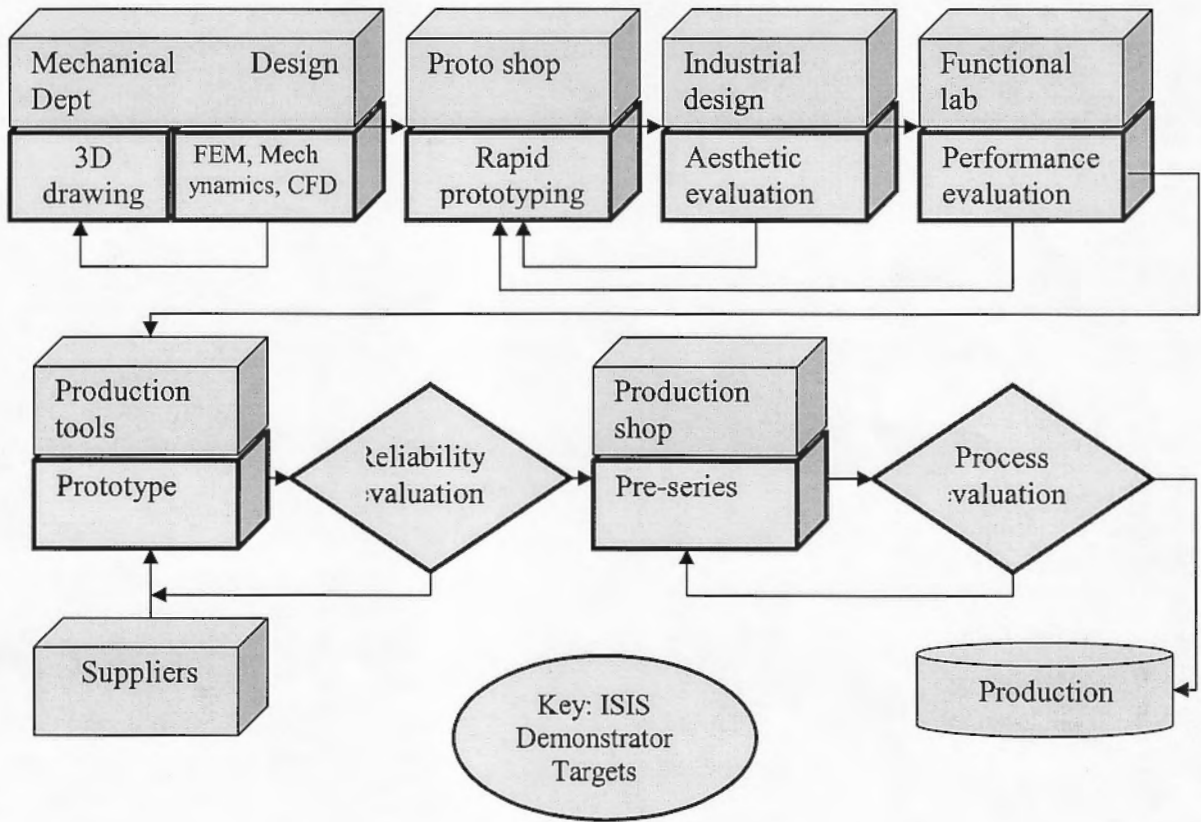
Mechanical Design Dept

3D drawing

FEM, Mech ynamics, CFD

Proto shop

Rapid prototyping

Industrial design

Aesthetic evaluation

Functional lab

Performance evaluation

Production tools

Prototype

Reliability valuation

Production shop

Pre-series

Process valuation

Suppliers

Key: ISIS Demonstrator Targets

Production